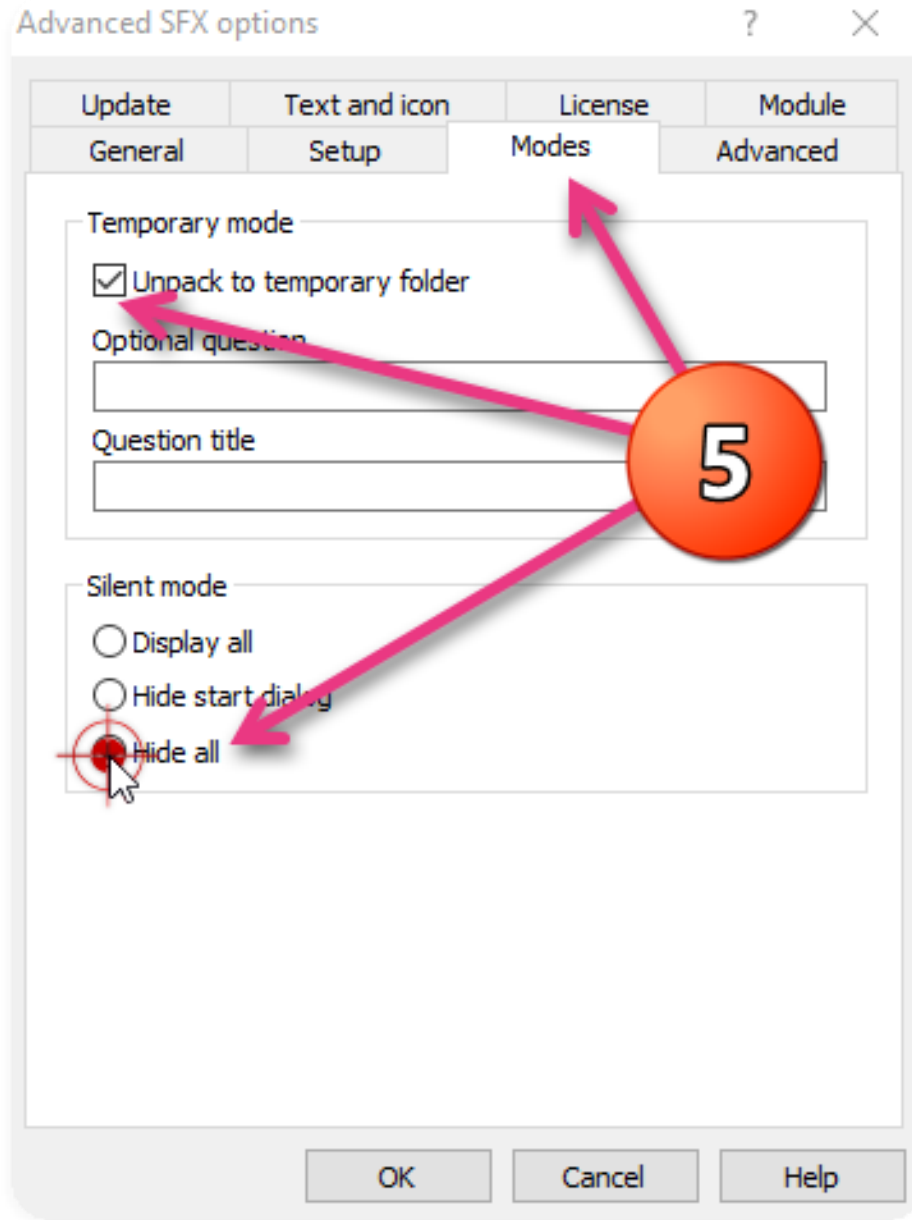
Advanced SFX options

?

Update

Text and icon

License

Module

General

Setup

Modes

Advanced

Temporary mode

Unpack to temporary folder

Optional question

Question title

Silent mode

Display all

Hide start dialog

Hide all

5

OK

Cancel

Help